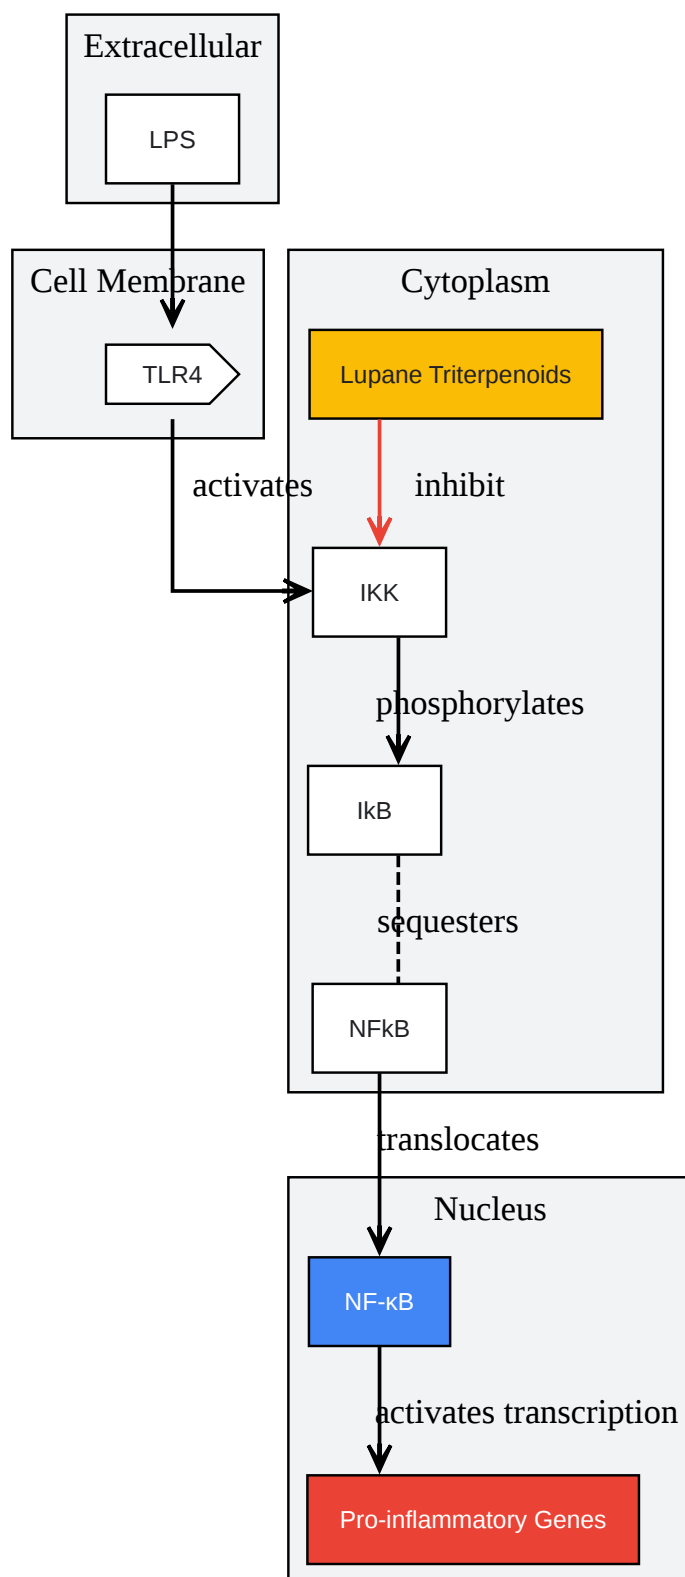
Extracellular

LPS

Cell Membrane

TLR4

Cytoplasm

Lupane Triterpenoids

activates

inhibit

IKK

phosphorylates

IkB

sequesters

NFkB

translocates

Nucleus

NF-κB

activates transcription

Pro-inflammatory Genes